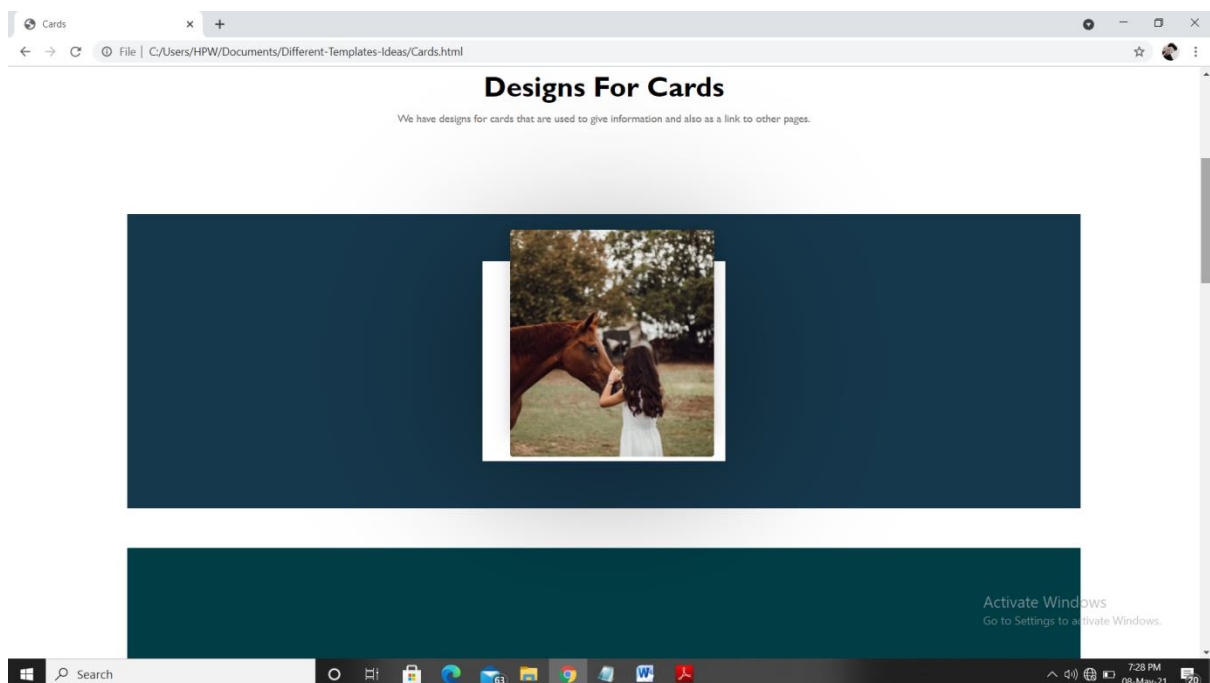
Cards

File | C:/Users/HPW/Documents/Different-Templates-Ideas/Cards.html

Designs For Cards

We have designs for cards that are used to give information and also as a link to other pages.

Activate Windows
Go to Settings to activate Windows.

Search

7:28 PM
08-May-21